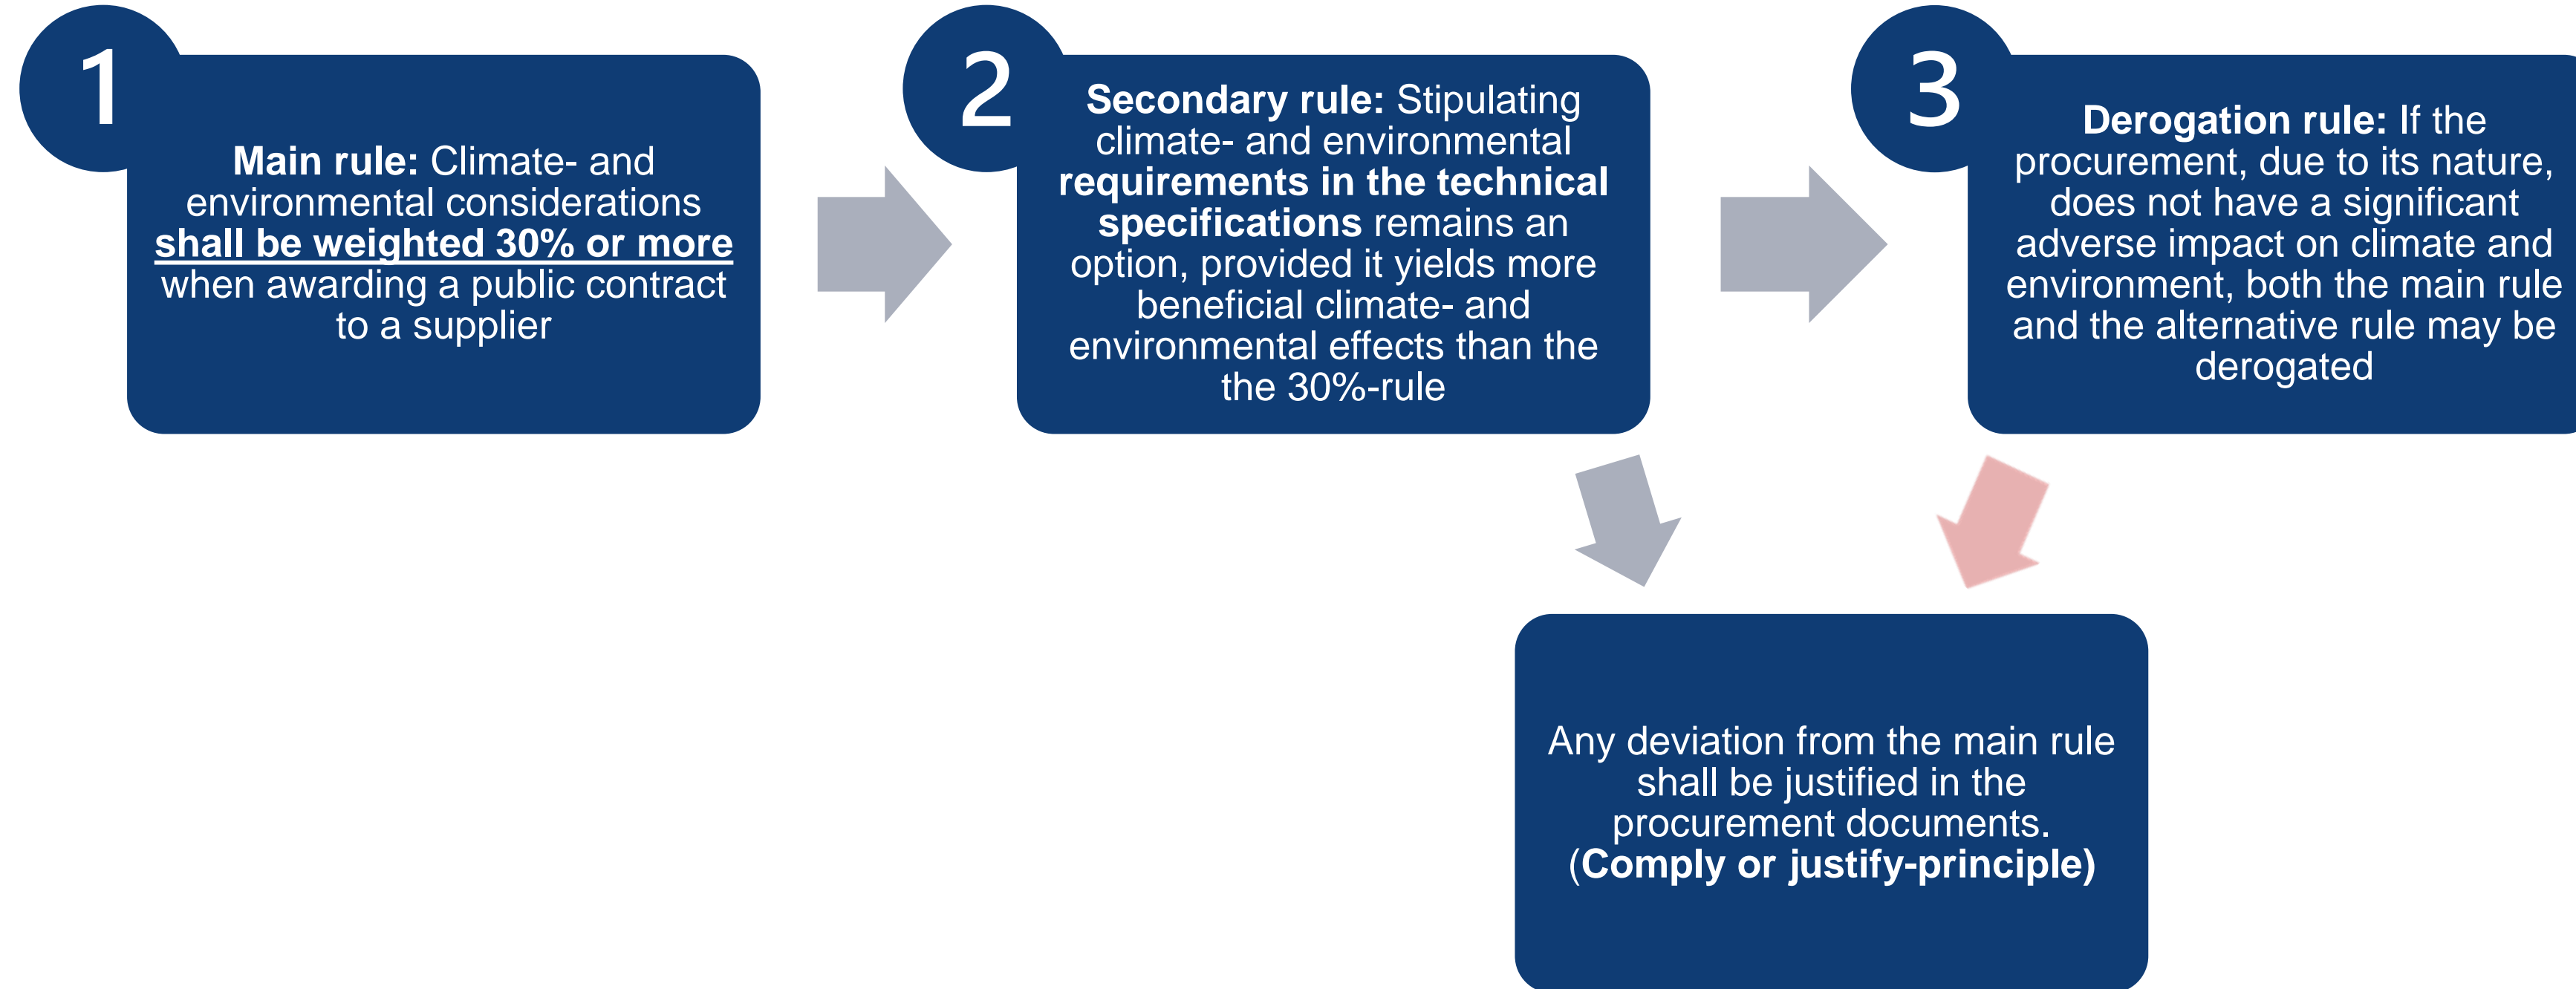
1

Main rule: Climate- and environmental considerations shall be weighted 30% or more when awarding a public contract to a supplier

2

Secondary rule: Stipulating climate- and environmental requirements in the technical specifications remains an option, provided it yields more beneficial climate- and environmental effects than the the 30%-rule

3

Derogation rule: If the procurement, due to its nature, does not have a significant adverse impact on climate and environment, both the main rule and the alternative rule may be derogated

Any deviation from the main rule shall be justified in the procurement documents. (Comply or justify-principle)